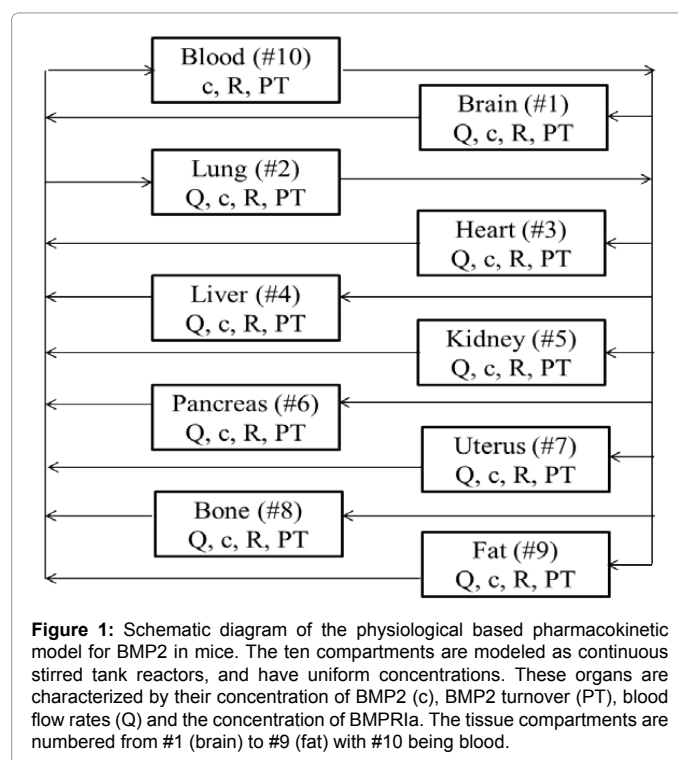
Blood (#10)
c, R, PT

Brain (#1)
Q, c, R, PT

Lung (#2)
Q, c, R, PT

Heart (#3)
Q, c, R, PT

Liver (#4)
Q, c, R, PT

Kidney (#5)
Q, c, R, PT

Pancreas (#6)
Q, c, R, PT

Uterus (#7)
Q, c, R, PT

Bone (#8)
Q, c, R, PT

Fat (#9)
Q, c, R, PT

**Figure 1:** Schematic diagram of the physiological based pharmacokinetic model for BMP2 in mice. The ten compartments are modeled as continuous stirred tank reactors, and have uniform concentrations. These organs are characterized by their concentration of BMP2 (c), BMP2 turnover (PT), blood flow rates (Q) and the concentration of BMPRIa. The tissue compartments are numbered from #1 (brain) to #9 (fat) with #10 being blood.